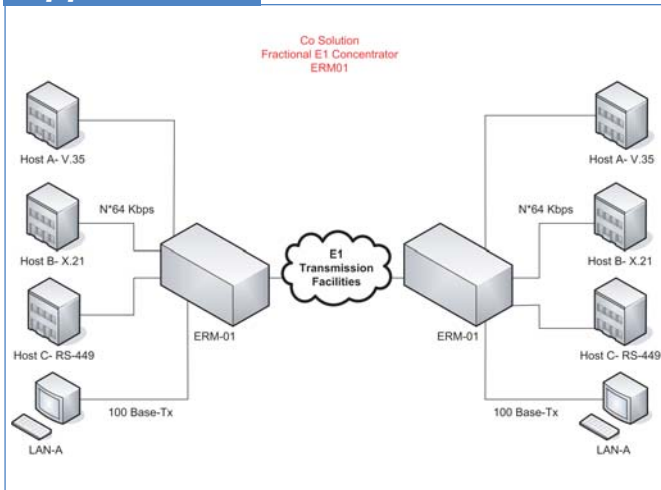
Co Solution
Fractional E1 Concentrator
ERM01

Host A- V.35

N*64 Kbps

Host B- X.21

Host C- RS-449

ERM-01

LAN-A

100 Base-Tx

E1 Transmission Facilities

ERM-01

Host A- V.35

N*64 Kbps

Host B- X.21

Host C- RS-449

100 Base-Tx

LAN-A